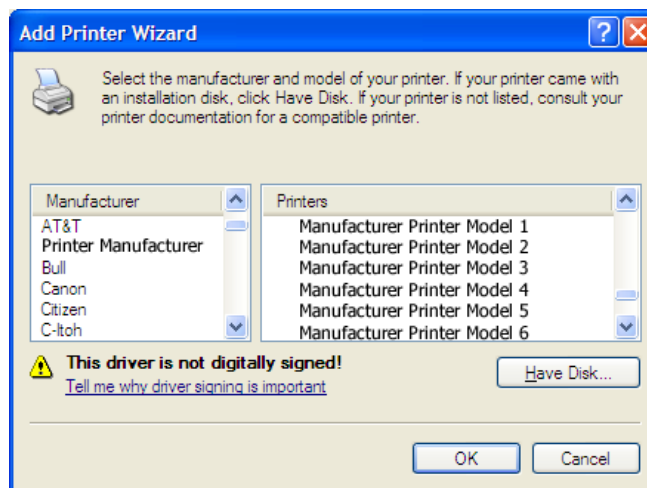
Add Printer Wizard

?

Select the manufacturer and model of your printer. If your printer came with an installation disk, click Have Disk. If your printer is not listed, consult your printer documentation for a compatible printer.

| Manufacturer |
|---|
| AT&T |
| Printer Manufacturer |
| Bull |
| Canon |
| Citizen |
| C-Itoh |

| Printers |
|---|
| Manufacturer Printer Model 1 |
| Manufacturer Printer Model 2 |
| Manufacturer Printer Model 3 |
| Manufacturer Printer Model 4 |
| Manufacturer Printer Model 5 |
| Manufacturer Printer Model 6 |

This driver is not digitally signed!
Tell me why driver signing is important

Have Disk...

OK
Cancel